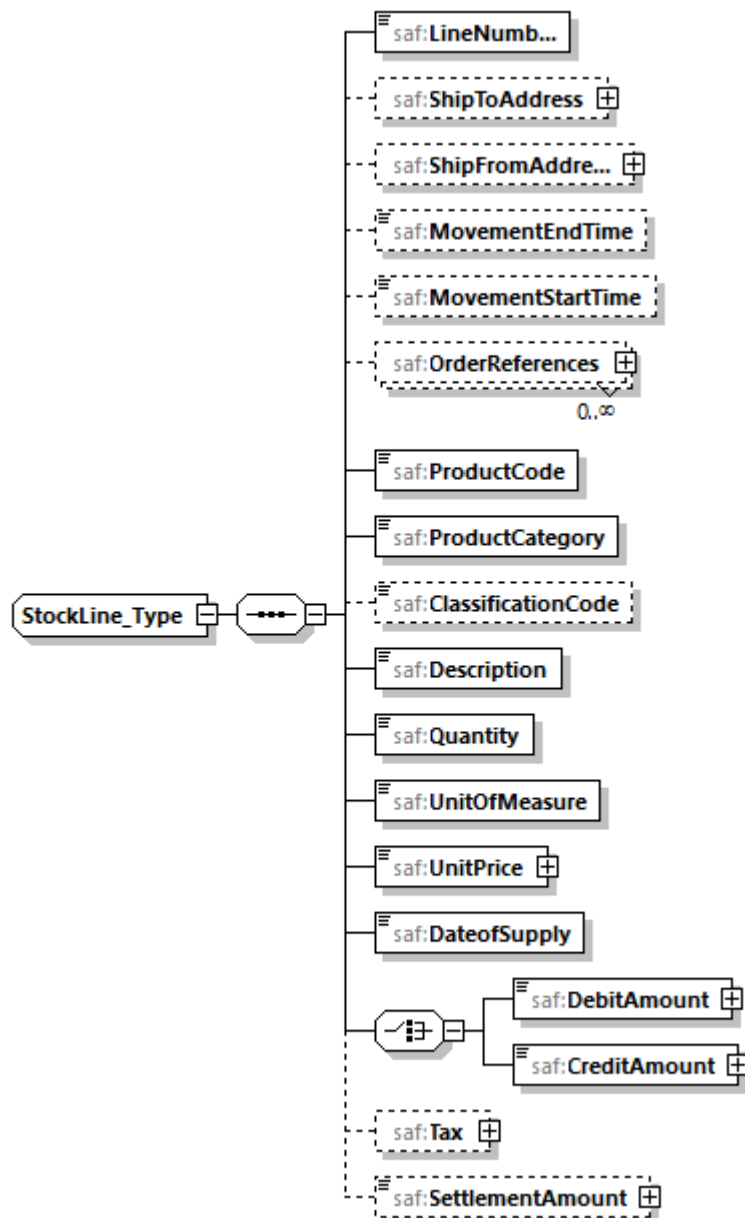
saf:LineNumb...
saf:ShipToAddress
saf:ShipFromAddre...
saf:MovementEndTime
saf:MovementStartTime
saf:OrderReferences
0..∞
saf:ProductCode
saf:ProductCategory
StockLine_Type
saf:ClassificationCode
saf:Description
saf:Quantity
saf:UnitOfMeasure
saf:UnitPrice
saf:DateofSupply
saf:DebitAmount
saf:CreditAmount
saf:Tax
saf:SettlementAmount